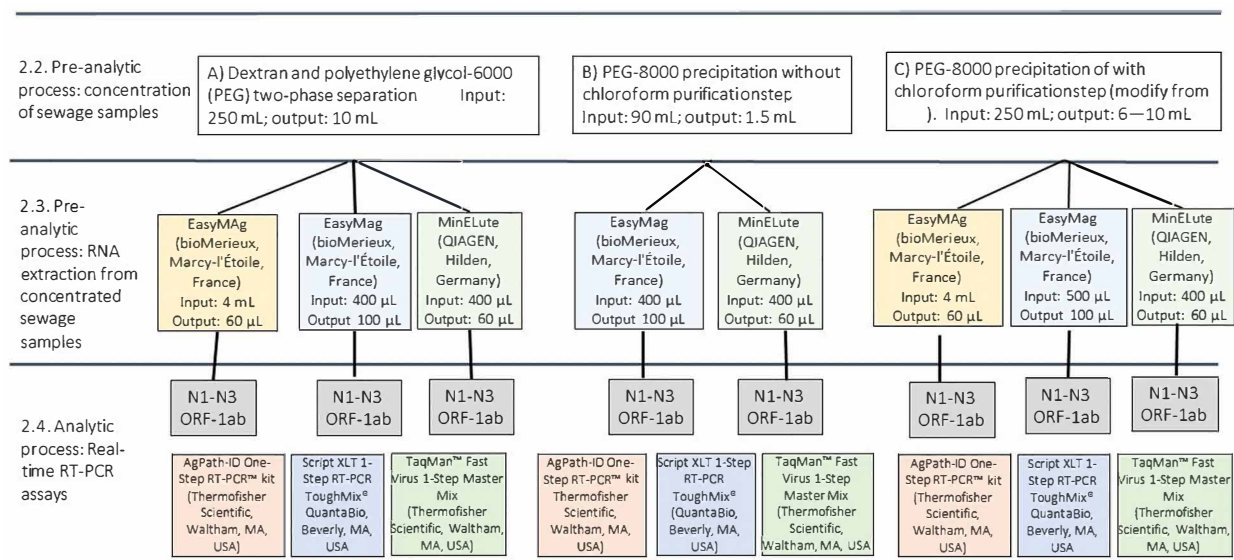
2.2. Pre-analytic process: concentration of sewage samples

A) Dextran and polyethylene glycol-6000 (PEG) two-phase separation Input: 250 mL; output: 10 mL

B) PEG-8000 precipitation without chloroform purificationstep Input: 90 mL; output: 1.5 mL

C) PEG-8000 precipitation of with chloroform purificationstep (modify from ). Input: 250 mL; output: 6—10 mL

2.3. Pre-analytic process: RNA extraction from concentrated sewage samples

EasyMAg (bioMerieux, Marcy-l'Étoile, France) Input: 4 mL Output: 60 μL

EasyMag (bioMerieux, Marcy-l'Étoile, France) Input: 400 μL Output 100 μL

MinELute (QIAGEN, Hilden, Germany) Input: 400 μL Output: 60 μL

EasyMag (bioMerieux, Marcy-l'Étoile, France) Input: 400 μL Output 100 μL

MinELute (QIAGEN, Hilden, Germany) Input: 400 μL Output: 60 μL

EasyMAg (bioMerieux, Marcy-l'Étoile, France) Input: 4 mL Output: 60 μL

EasyMag (bioMerieux, Marcy-l'Étoile, France) Input: 500 μL Output 100 μL

MinELute (QIAGEN, Hilden, Germany) Input: 400 μL Output: 60 μL

N1-N3 ORF-1ab

N1-N3 ORF-1ab

N1-N3 ORF-1ab

N1-N3 ORF-1ab

N1-N3 ORF-1ab

N1-N3 ORF-1ab

N1-N3 ORF-1ab

N1-N3 ORF-1ab

2.4. Analytic process: Real-time RT-PCR assays

AgPath-ID One-Step RT-PCR™ kit (Thermofisher Scientific, Waltham, MA, USA)

Script XLT 1-Step RT-PCR ToughMix® QuantaBio, Beverly, MA, USA

TaqMan™ Fast Virus 1-Step Master Mix (Thermofisher Scientific, Waltham, MA, USA)

AgPath-ID One-Step RT-PCR™ kit Thermofisher Scientific, Waltham, MA, USA)

Script XLT 1-Step RT-PCR ToughMix® (QuantaBio, Beverly, MA, USA)

TaqMan™ Fast Virus 1-Step Master Mix (Thermofisher Scientific, Waltham, MA, USA)

AgPath-ID One-Step RT-PCR™ kit (Thermofisher Scientific, Waltham, MA, USA)

Script XLT 1-Step RT-PCR ToughMix® QuantaBio, Beverly, MA, USA

TaqMan™ Fast Virus 1-Step Master Mix (Thermofisher Scientific, Waltham, MA, USA)